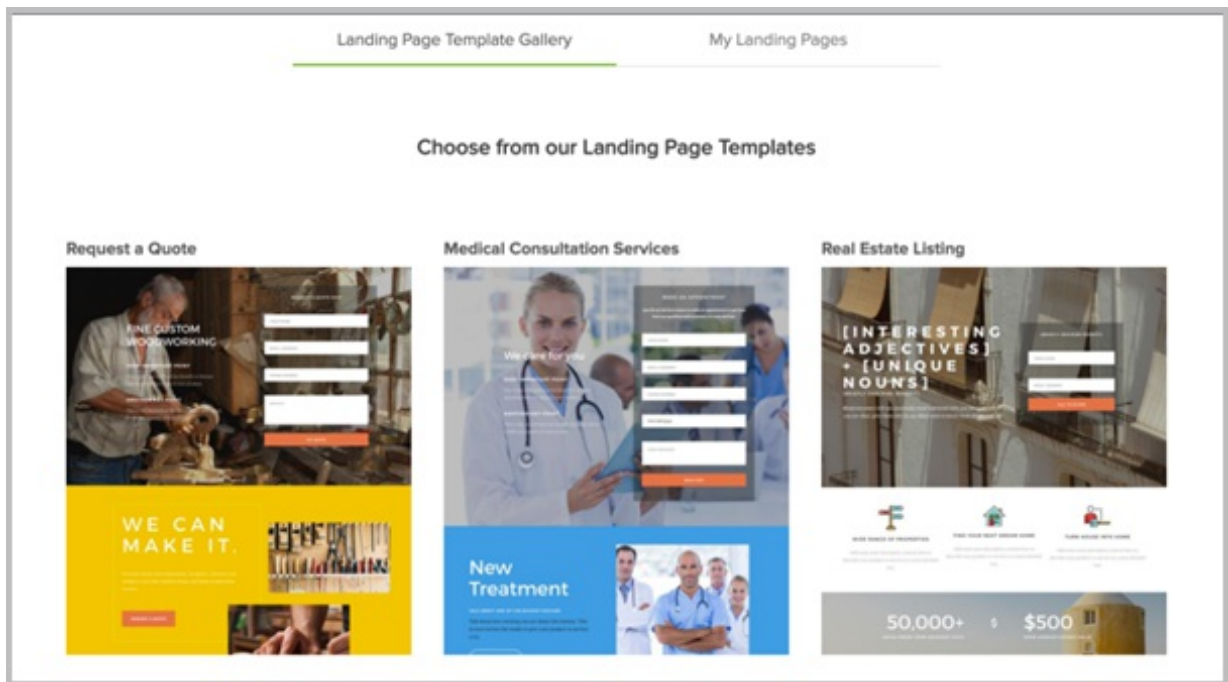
Landing Page Template Gallery

My Landing Pages

Choose from our Landing Page Templates

Request a Quote

FINE CUSTOM WOODWORKING

WE CAN MAKE IT.

Medical Consultation Services

We care for you

New Treatment

Real Estate Listing

[INTERESTING ADJECTIVES] + [UNIQUE NOUNS]

50,000+

$500